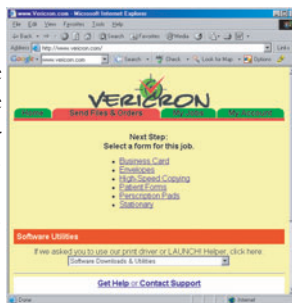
www.Vericon.com - Microsoft Internet Explorer

File Edit View Favorites Tools Help

Back Search Favorites Media

Address http://www.vericon.com/

Google www.vericon.com Search Check Look for Map Options

VERICRON

Home Send Files & Orders My Jobs My Account

Next Step:
Select a form for this job.

Business Card
Envelopes
High-Speed Copying
Patient Forms
Perscription Pads
Stationary

Software Utilities

If we asked you to use our print driver or LAUNCH! Helper, click here

Software Downloads & Utilities

Get Help or Contact Support

Done Internet